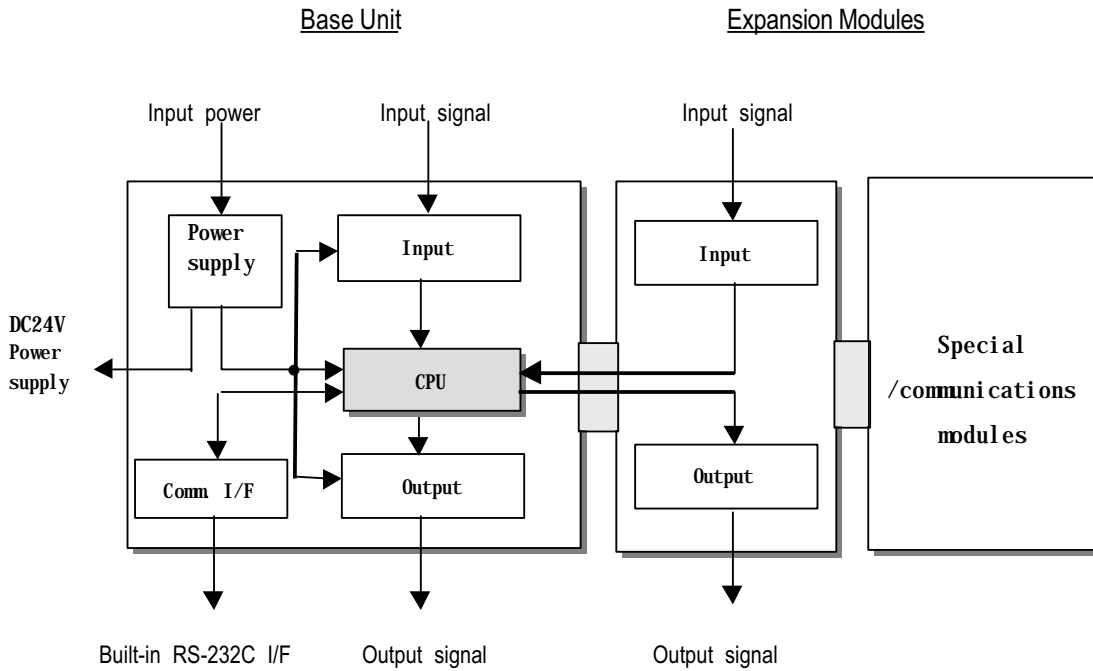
Base Unit

Expansion Modules

Input power

Input signal

Input signal

Power supply

Input

Input

DC24V Power supply

CPU

Special /communications modules

Comm I/F

Output

Output

Built-in RS-232C I/F

Output signal

Output signal